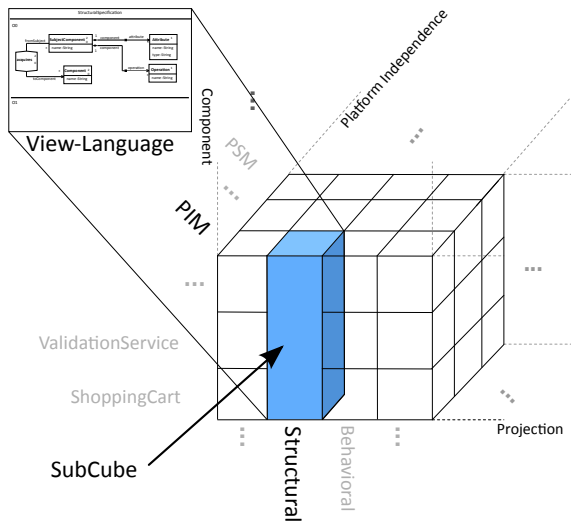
StructuralSpecification

OD

SubjectComponent
name: String

component

attributes

Attribute
name: String
type: String

fromSubject

acquires

component

Component
name: String

operation

Operation
name: String

toComponent

OCL

View-Language

Platform Independence

Component

PSM

PIM

ValidationService

ShoppingCart

SubCube

Structural

Behavioral

Projection